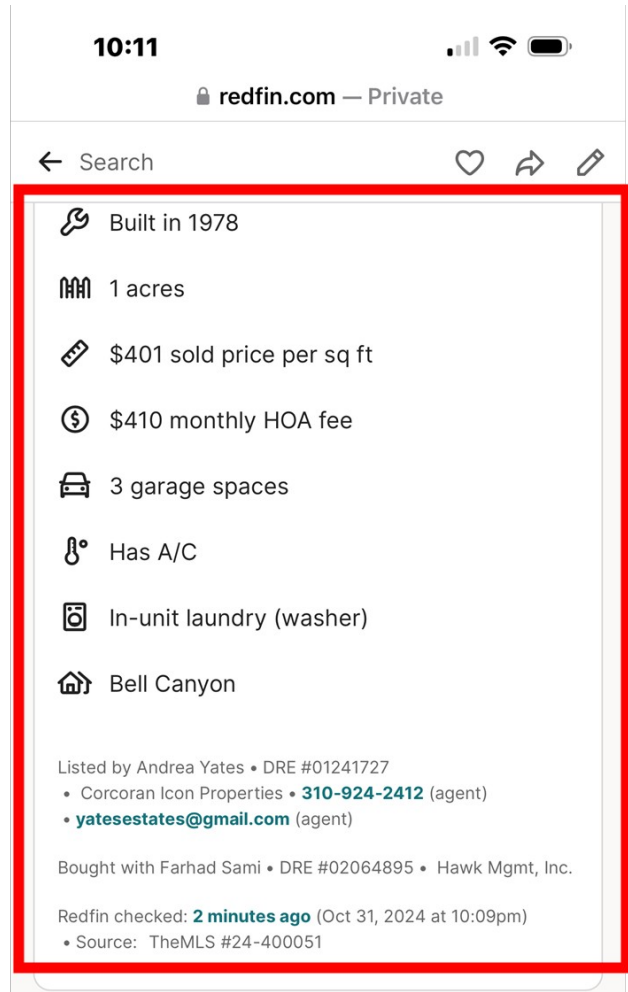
10:11

redfin.com — Private

Search

Built in 1978

1 acres

$401 sold price per sq ft

$410 monthly HOA fee

3 garage spaces

Has A/C

In-unit laundry (washer)

Bell Canyon

Listed by Andrea Yates • DRE #01241727 • Corcoran Icon Properties • 310-924-2412 (agent) • yatesestates@gmail.com (agent)

Bought with Farhad Sami • DRE #02064895 • Hawk Mgmt, Inc.

Redfin checked: 2 minutes ago (Oct 31, 2024 at 10:09pm) • Source: TheMLS #24-400051